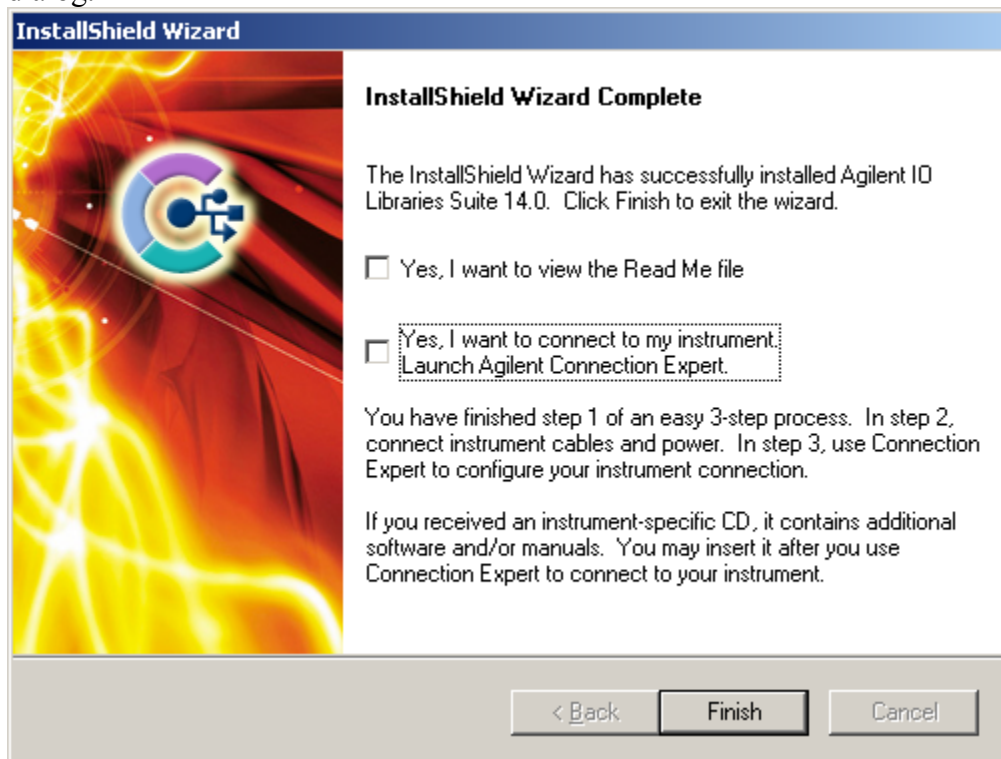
InstallShield Wizard

InstallShield Wizard Complete

The InstallShield Wizard has successfully installed Agilent IO Libraries Suite 14.0. Click Finish to exit the wizard.

Yes, I want to view the Read Me file

Yes, I want to connect to my instrument. Launch Agilent Connection Expert.

You have finished step 1 of an easy 3-step process. In step 2, connect instrument cables and power. In step 3, use Connection Expert to configure your instrument connection.

If you received an instrument-specific CD, it contains additional software and/or manuals. You may insert it after you use Connection Expert to connect to your instrument.

< Back Finish Cancel